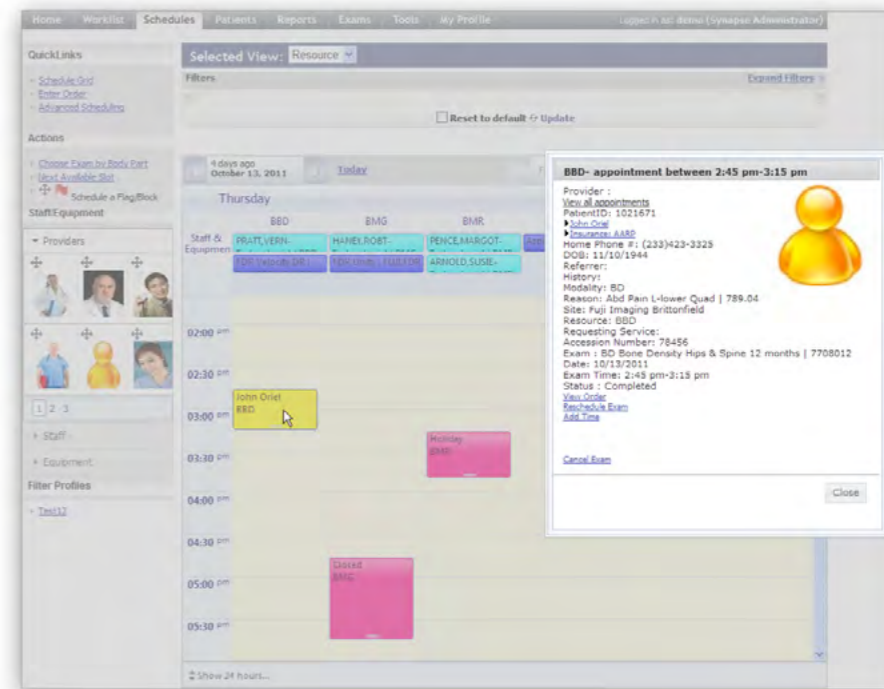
Home Worklist Schedules Patients Reports Exams Tools My Profile Logged in as: demo (Synapse Administrator)

QuickLinks
Schedule Grid
Enter Order
Advanced Scheduling

Actions
Choose Exam by Body Part
Next Available Slot
Schedule a Flag/Block

Staff/Equipment
Providers

1 2 3
Staff
Equipment

Filter Profiles
Test12

Selected View: Resource
Filters
Expand Filters
Reset to default Update

4 days ago
October 13, 2011
Today

Thursday
BBD BMG BMR
Staff & Equipment
PRATT,VERN-
HANEL,ROBT-
PENCE,MARGOT-
FDR (Velocity DR)
FDR (Velocity) FUJI FDR
ARNOLD,SUSIE-

02:00 pm
02:30 pm
03:00 pm
03:30 pm
04:00 pm
04:30 pm
05:00 pm
05:30 pm

John Oriel
BBD

Holiday
BMR

Closed
BMG

Show 24 hours...

BBD- appointment between 2:45 pm-3:15 pm
Provider :
View all appointments
John Oriel
Insurance: AARP
PatientID: 1021671
Home Phone #: (233)423-3325
DOB: 11/10/1944
Referrer:
History:
Modality: BD
Reason: Abd Pain L-lower Quad | 789.04
Site: Fuji Imaging Brittonfield
Resource: BBD
Requesting Service:
Accession Number: 78456
Exam : BD Bone Density Hips & Spine 12 months | 7708012
Date: 10/13/2011
Exam Time: 2:45 pm-3:15 pm
Status : Completed
View Order
Reschedule Exam
Add Time

Cancel Exam

Close